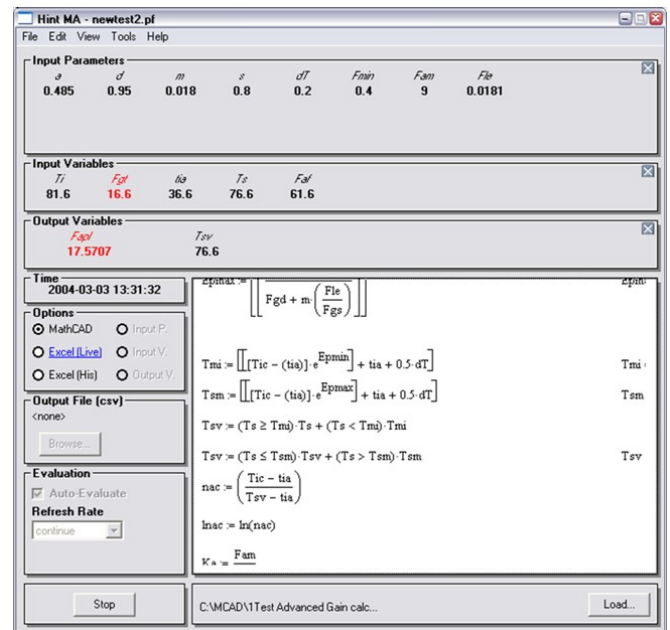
Hint MA - newtest2.pf

File Edit View Tools Help

Input Parameters

| a | d | m | s | dT | Fmin | Fam | Fle |
|---|---|---|---|---|---|---|---|
| 0.485 | 0.95 | 0.018 | 0.8 | 0.2 | 0.4 | 9 | 0.0181 |

Input Variables

| Ti | Fgt | tia | Ts | Faf |
|---|---|---|---|---|
| 81.6 | 16.6 | 36.6 | 76.6 | 61.6 |

Output Variables

| Fapl | Tsv |
|---|---|
| 17.5707 | 76.6 |

Time
2004-03-03 13:31:32

Options
MathCAD
Input P.
Excel (Live)
Input V.
Excel (His)
Output V.

Output File (csv)
<none>
Browse...

Evaluation
Auto-Evaluate
Refresh Rate
continue

Stop

Epmax := $\left[\left[\text{Fgd} + \text{m}\cdot\left(\frac{\text{Fle}}{\text{Fgs}}\right)\right]\right]$ Epm

$\text{Tmi} := \left[\left[(\text{Tic} - (\text{tia}))\cdot e^{\text{Epmin}}\right] + \text{tia} + 0.5\cdot\text{dT}\right]$ Tmi

$\text{Tsm} := \left[\left[(\text{Tic} - (\text{tia}))\cdot e^{\text{Epmax}}\right] + \text{tia} + 0.5\cdot\text{dT}\right]$ Tsm

$\text{Tsv} := (\text{Ts} \geq \text{Tmi})\cdot\text{Ts} + (\text{Ts} < \text{Tmi})\cdot\text{Tmi}$

$\text{Tsv} := (\text{Ts} \leq \text{Tsm})\cdot\text{Tsv} + (\text{Ts} > \text{Tsm})\cdot\text{Tsm}$ Tsv

$\text{nac} := \left(\frac{\text{Tic} - \text{tia}}{\text{Tsv} - \text{tia}}\right)$

$\text{lnac} := \ln(\text{nac})$

$\text{Ka} := \frac{\text{Fam}}{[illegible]}$

C:\MCAD\1Test Advanced Gain calc...

Load...